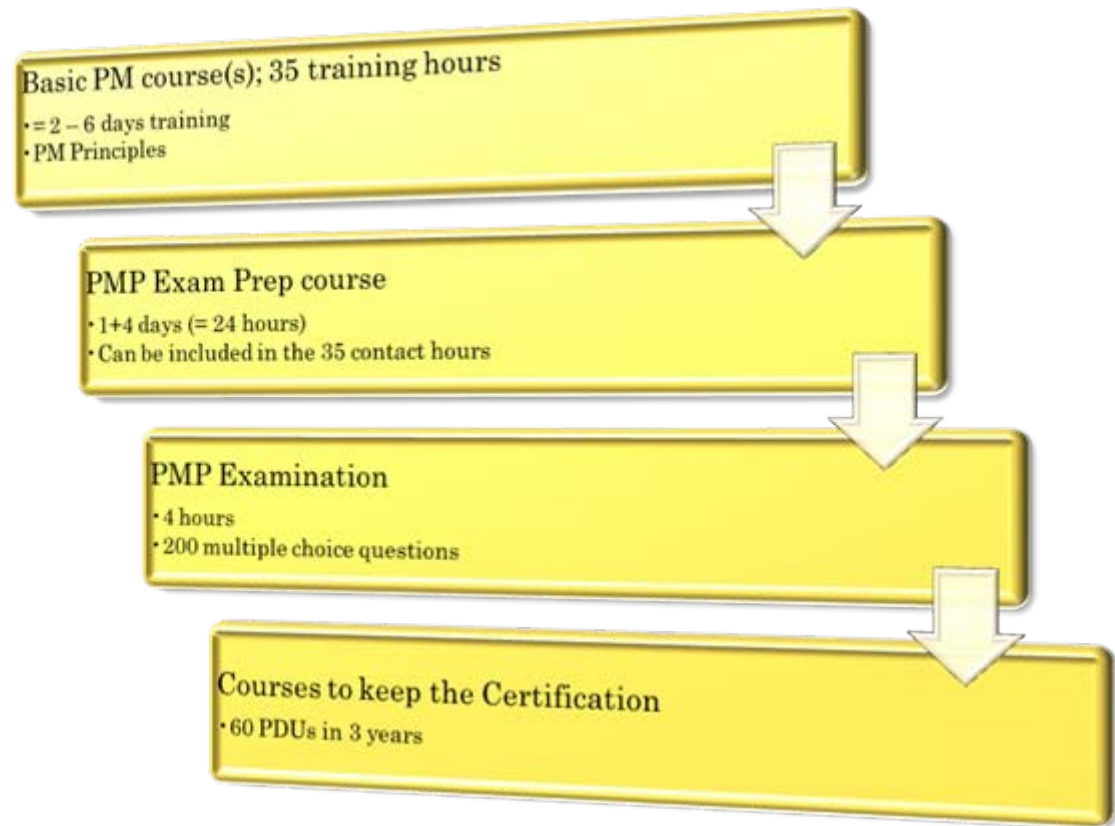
Basic PM course(s); 35 training hours
• = 2 – 6 days training
• PM Principles

PMP Exam Prep course
• 1+4 days (= 24 hours)
• Can be included in the 35 contact hours

PMP Examination
• 4 hours
• 200 multiple choice questions

Courses to keep the Certification
• 60 PDUs in 3 years